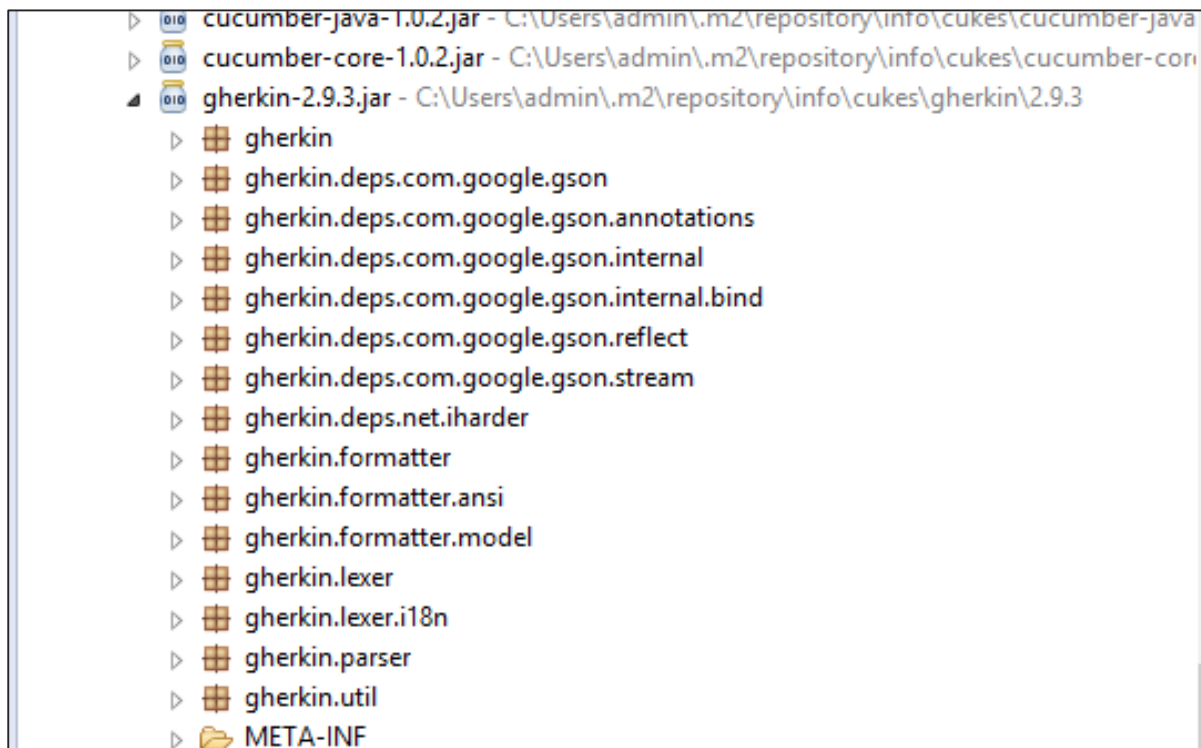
cucumber-java-1.0.2.jar - C:\Users\admin\.m2\repository\info\cukes\cucumber-java
cucumber-core-1.0.2.jar - C:\Users\admin\.m2\repository\info\cukes\cucumber-core
gherkin-2.9.3.jar - C:\Users\admin\.m2\repository\info\cukes\gherkin\2.9.3
gherkin
gherkin.deps.com.google.gson
gherkin.deps.com.google.gson.annotations
gherkin.deps.com.google.gson.internal
gherkin.deps.com.google.gson.internal.bind
gherkin.deps.com.google.gson.reflect
gherkin.deps.com.google.gson.stream
gherkin.deps.net.iharder
gherkin.formatter
gherkin.formatter.ansi
gherkin.formatter.model
gherkin.lexer
gherkin.lexer.i18n
gherkin.parser
gherkin.util
META-INF